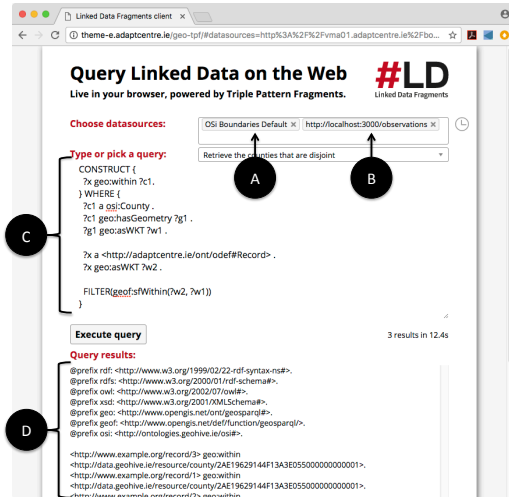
Linked Data Fragments client ×

theme-e.adaptcentre.ie/geo-tpf/#datasources=http%3A%2F%2Fvma01.adaptcentre.ie%2Fbo...

Query Linked Data on the Web
Live in your browser, powered by Triple Pattern Fragments.

#LD
Linked Data Fragments

Choose datasources:
OSi Boundaries Default ×
http://localhost:3000/observations ×

Type or pick a query:
Retrieve the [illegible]ties that are disjoint

A
B
C

CONSTRUCT {
?x geo:within ?c1.
} WHERE {
?c1 a osi:County .
?c1 geo:hasGeometry ?g1 .
?g1 geo:asWKT ?w1 .

?x a <http://adaptcentre.ie/ont/odef#Record> .
?x geo:asWKT ?w2 .

FILTER(geof:sfWithin(?w2, ?w1))
}

Execute query
3 results in 12.4s

Query results:

D

@prefix rdf: <http://www.w3.org/1999/02/22-rdf-syntax-ns#>.
@prefix rdfs: <http://www.w3.org/2000/01/rdf-schema#>.
@prefix owl: <http://www.w3.org/2002/07/owl#>.
@prefix xsd: <http://www.w3.org/2001/XMLSchema#>.
@prefix geo: <http://www.opengis.net/ont/geosparql#>.
@prefix geof: <http://www.opengis.net/def/function/geosparql/>.
@prefix osi: <http://ontologies.geohive.ie/osi#>.

<http://www.example.org/record/3> geo:within
<http://data.geohive.ie/resource/county/2AE19629144F13A3E055000000000001>.
<http://www.example.org/record/1> geo:within
<http://data.geohive.ie/resource/county/2AE19629144F13A3E055000000000001>.
<http://www.example.org/record/2> geo:within